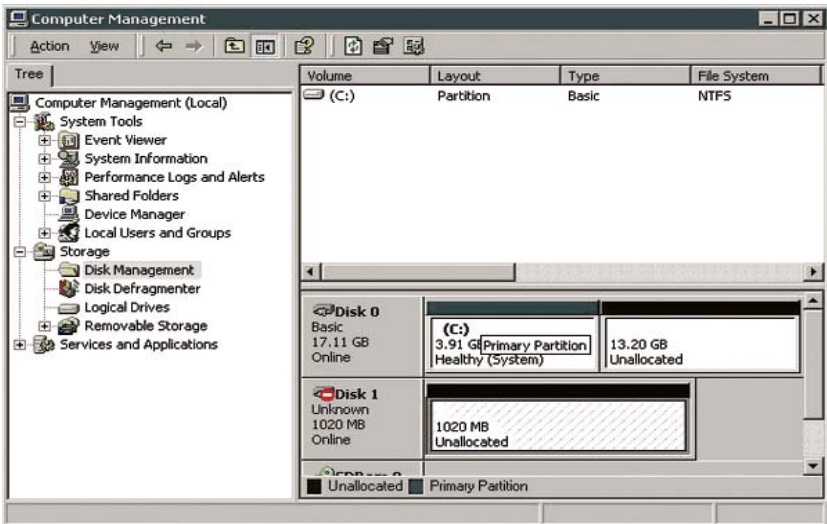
Computer Management

Action View

Tree

Computer Management (Local)
System Tools
Event Viewer
System Information
Performance Logs and Alerts
Shared Folders
Device Manager
Local Users and Groups
Storage
Disk Management
Disk Defragmenter
Logical Drives
Removable Storage
Services and Applications

| Volume | Layout | Type | File System |
|---|---|---|---|
| (C:) | Partition | Basic | NTFS |

Disk 0
Basic
17.11 GB
Online

(C:)
3.91 GB Primary Partition
Healthy (System)

13.20 GB
Unallocated

Disk 1
Unknown
1020 MB
Online

1020 MB
Unallocated

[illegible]

Unallocated Primary Partition